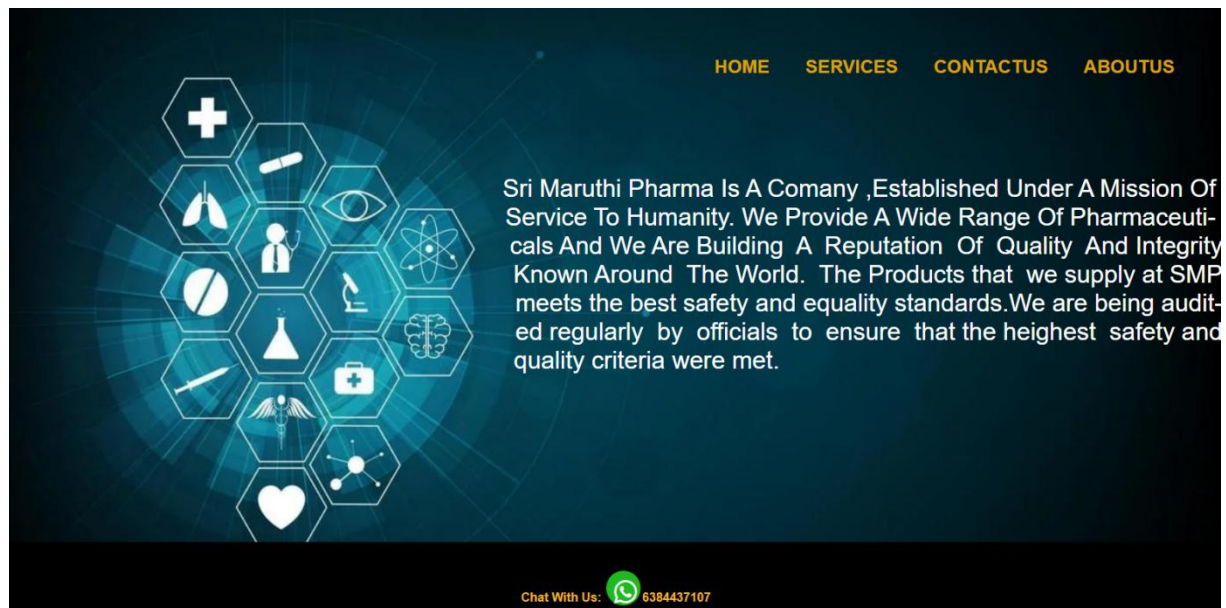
HOME SERVICES CONTACTUS ABOUTUS

Sri Maruthi Pharma Is A Comany ,Established Under A Mission Of Service To Humanity. We Provide A Wide Range Of Pharmaceuticals And We Are Building A Reputation Of Quality And Integrity Known Around The World. The Products that we supply at SMP meets the best safety and equality standards.We are being audited regularly by officials to ensure that the heighest safety and quality criteria were met.

Chat With Us: 6384437107